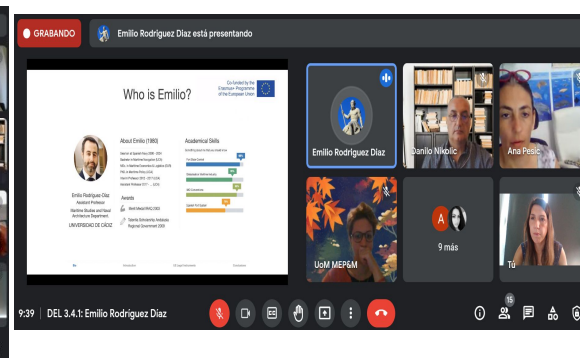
GRABANDO

Emilio Rodríguez Díaz está presentando

Who is Emilio?

Co-funded by the Erasmus+ Programme of the European Union

About Emilio (1980)

Academical Skills

Emilio Rodríguez Díaz
Assistant Professor
Maritime Studies and Naval Architecture Department
UNIVERSIDAD DE CÁDIZ

Awards

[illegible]

Emilio Rodríguez Díaz

Danilo Nikolic

Ana Pesic

UoM MEP&M

A

9 más

Tú

9:39 | DEL 3.4.1: Emilio Rodríguez Díaz

15